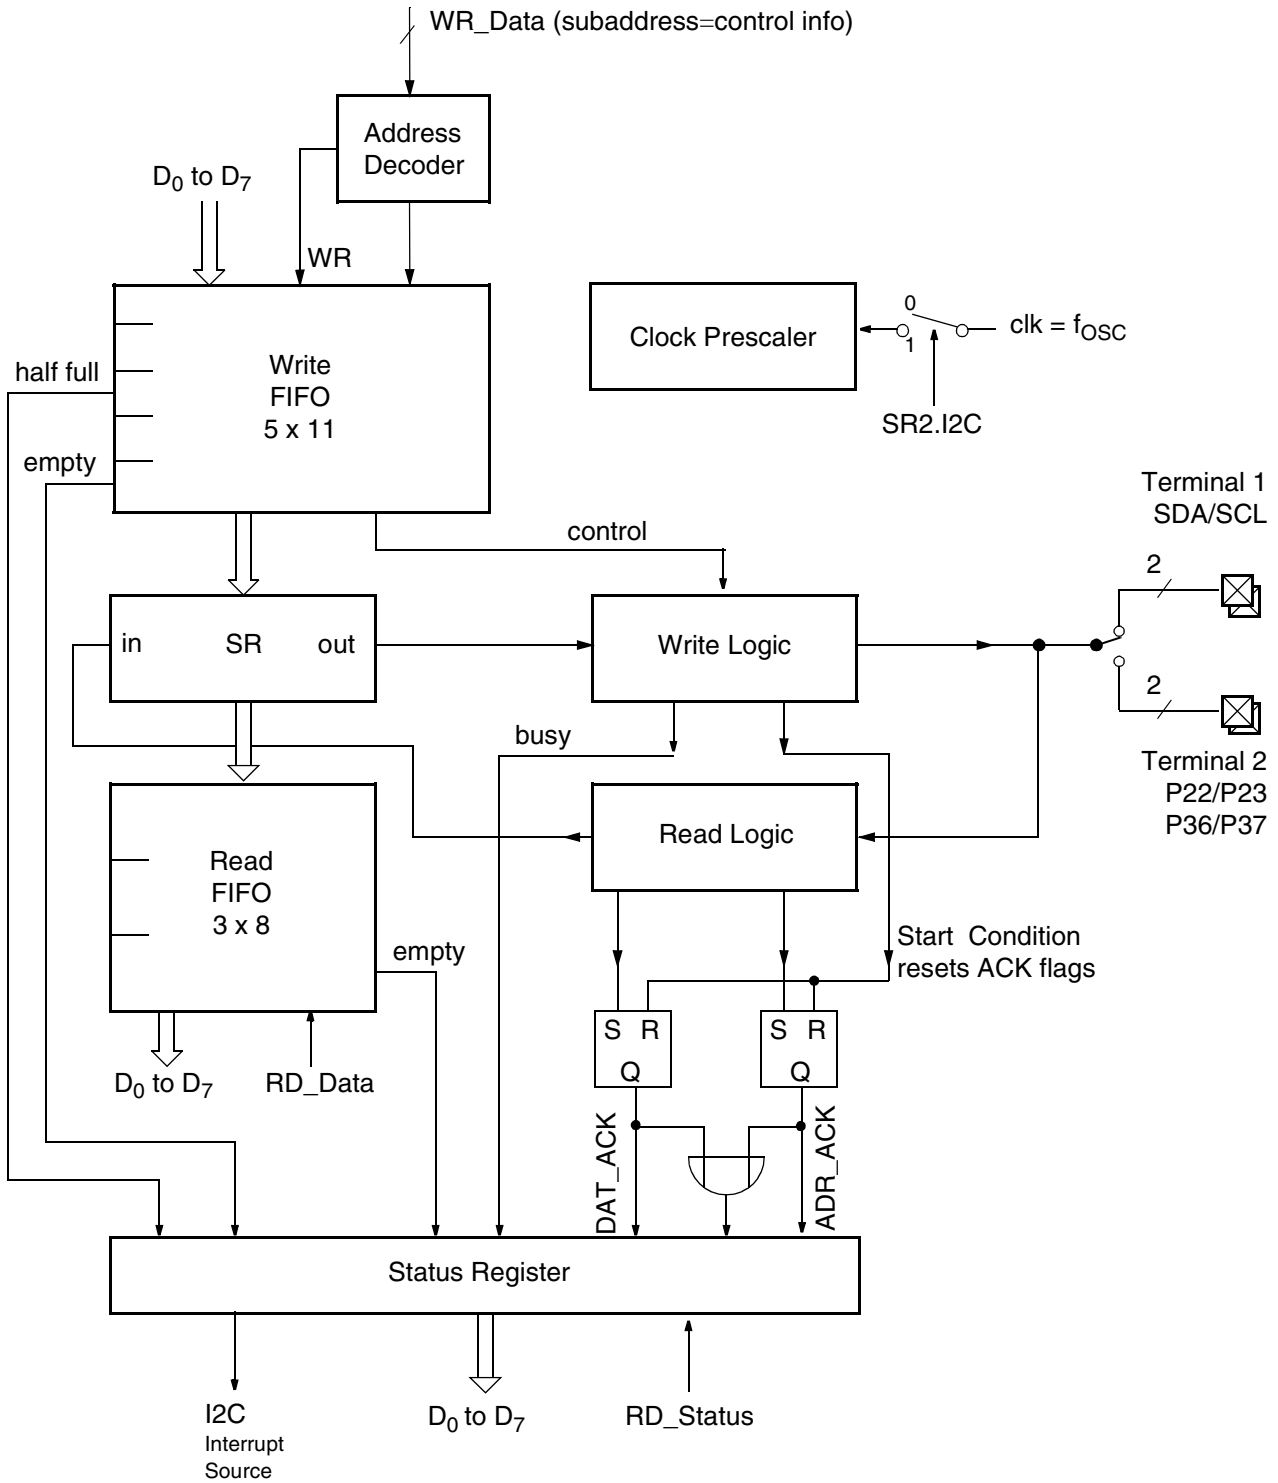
WR_Data (subaddress=control info)

Address Decoder

$D_0$ to $D_7$

WR

Write FIFO 5 x 11

half full

empty

Clock Prescaler

0

1

clk = $f_{OSC}$

SR2.I2C

Terminal 1 SDA/SCL

control

2

in SR out

Write Logic

2

busy

Terminal 2 P22/P23 P36/P37

Read Logic

Read FIFO 3 x 8

empty

Start Condition resets ACK flags

S R Q

S R Q

$D_0$ to $D_7$

RD_Data

DAT_ACK

ADR_ACK

Status Register

I2C Interrupt Source

$D_0$ to $D_7$

RD_Status